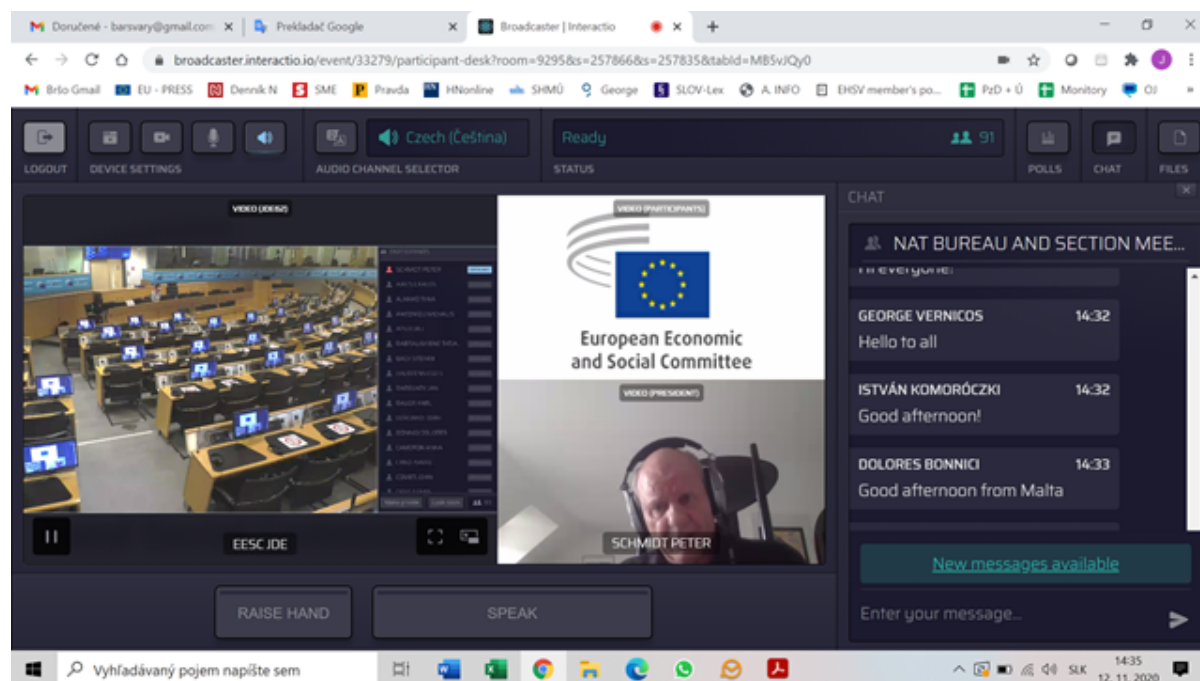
Doručené - barsvary@gmail.com
Prekladač Google
Broadcaster | Interactio

broadcaster.interactio.io/event/33279/participant-desk?room=9295&s=257866&s=257835&tabId=MB5vJQy0

Bršo Gmail EU - PRESS Dennik N SME Pravda HNonline SHMÚ George SLOV-Lex A. INFO EHSV member's po... PzD + Ú Monitory OJ

LOGOUT DEVICE SETTINGS AUDIO CHANNEL SELECTOR Czech (Čeština) STATUS Ready 91 POLLS CHAT FILES

VIDEO (JDE/SZ)
VIDEO (PARTICIPANTS)
European Economic and Social Committee
VIDEO (PRESIDENT)
EESC JDE
SCHMIDT PETER

CHAT
NAT BUREAU AND SECTION MEE...
Hi everyone!
GEORGE VERNICOS 14:32
Hello to all
ISTVÁN KOMORÓCZKI 14:32
Good afternoon!
DOLORES BONNICI 14:33
Good afternoon from Malta
New messages available
Enter your message...

RAISE HAND
SPEAK

Vyhľadávaný pojem napíšte sem
SLK 14:35 12. 11. 2020